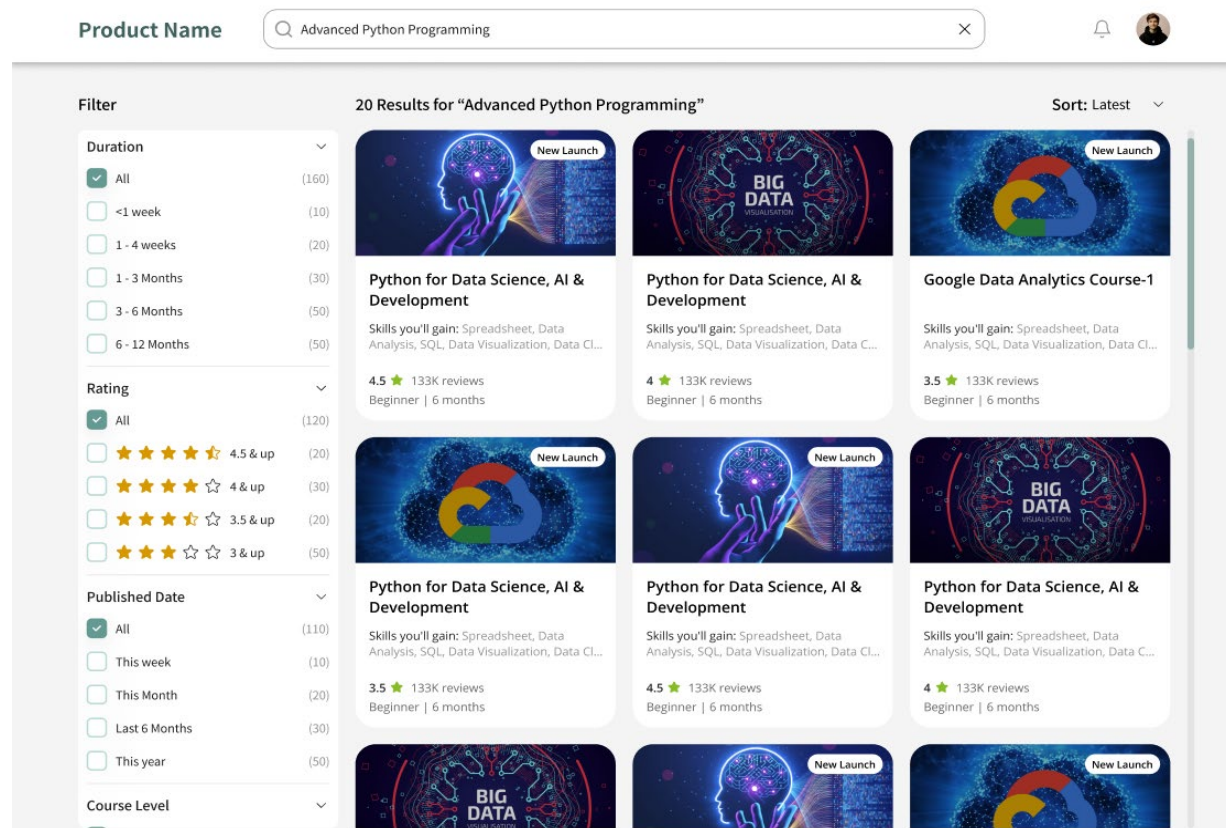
Product Name

Advanced Python Programming

Filter

Duration

All (160)
<1 week (10)
1 - 4 weeks (20)
1 - 3 Months (30)
3 - 6 Months (50)
6 - 12 Months (50)

Rating

All (120)
4.5 & up (20)
4 & up (30)
3.5 & up (20)
3 & up (50)

Published Date

All (110)
This week (10)
This Month (20)
Last 6 Months (30)
This year (50)

Course Level

20 Results for "Advanced Python Programming"

Sort: Latest

New Launch

Python for Data Science, AI & Development

Skills you'll gain: Spreadsheet, Data Analysis, SQL, Data Visualization, Data Cl...

4.5 133K reviews
Beginner | 6 months

BIG DATA VISUALISATION

Python for Data Science, AI & Development

Skills you'll gain: Spreadsheet, Data Analysis, SQL, Data Visualization, Data C...

4 133K reviews
Beginner | 6 months

New Launch

Google Data Analytics Course-1

Skills you'll gain: Spreadsheet, Data Analysis, SQL, Data Visualization, Data Cl...

3.5 133K reviews
Beginner | 6 months

New Launch

Python for Data Science, AI & Development

Skills you'll gain: Spreadsheet, Data Analysis, SQL, Data Visualization, Data Cl...

3.5 133K reviews
Beginner | 6 months

New Launch

Python for Data Science, AI & Development

Skills you'll gain: Spreadsheet, Data Analysis, SQL, Data Visualization, Data Cl...

4.5 133K reviews
Beginner | 6 months

BIG DATA VISUALISATION

Python for Data Science, AI & Development

Skills you'll gain: Spreadsheet, Data Analysis, SQL, Data Visualization, Data C...

4 133K reviews
Beginner | 6 months

BIG DATA

New Launch

New Launch